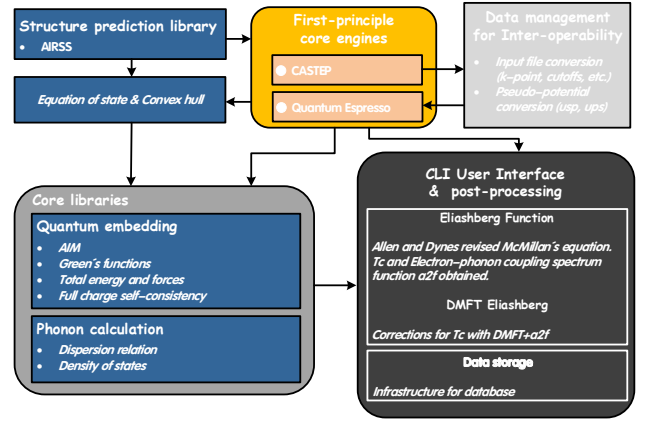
Structure prediction library
• AIRSS

First-principle core engines
CASTEP
Quantum Espresso

Data management for Inter-operability
• Input file conversion (k-point, cutoffs, etc.)
• Pseudo-potential conversion (usp, ups)

Equation of state & Convex hull

Core libraries

Quantum embedding
• AIM
• Green's functions
• Total energy and forces
• Full charge self-consistency

Phonon calculation
• Dispersion relation
• Density of states

CLI User Interface & post-processing

Eliashberg Function
Allen and Dynes revised McMillan's equation. Tc and Electron-phonon coupling spectrum function a2f obtained.

DMFT Eliashberg
Corrections for Tc with DMFT+a2f

Data storage
Infrastructure for database